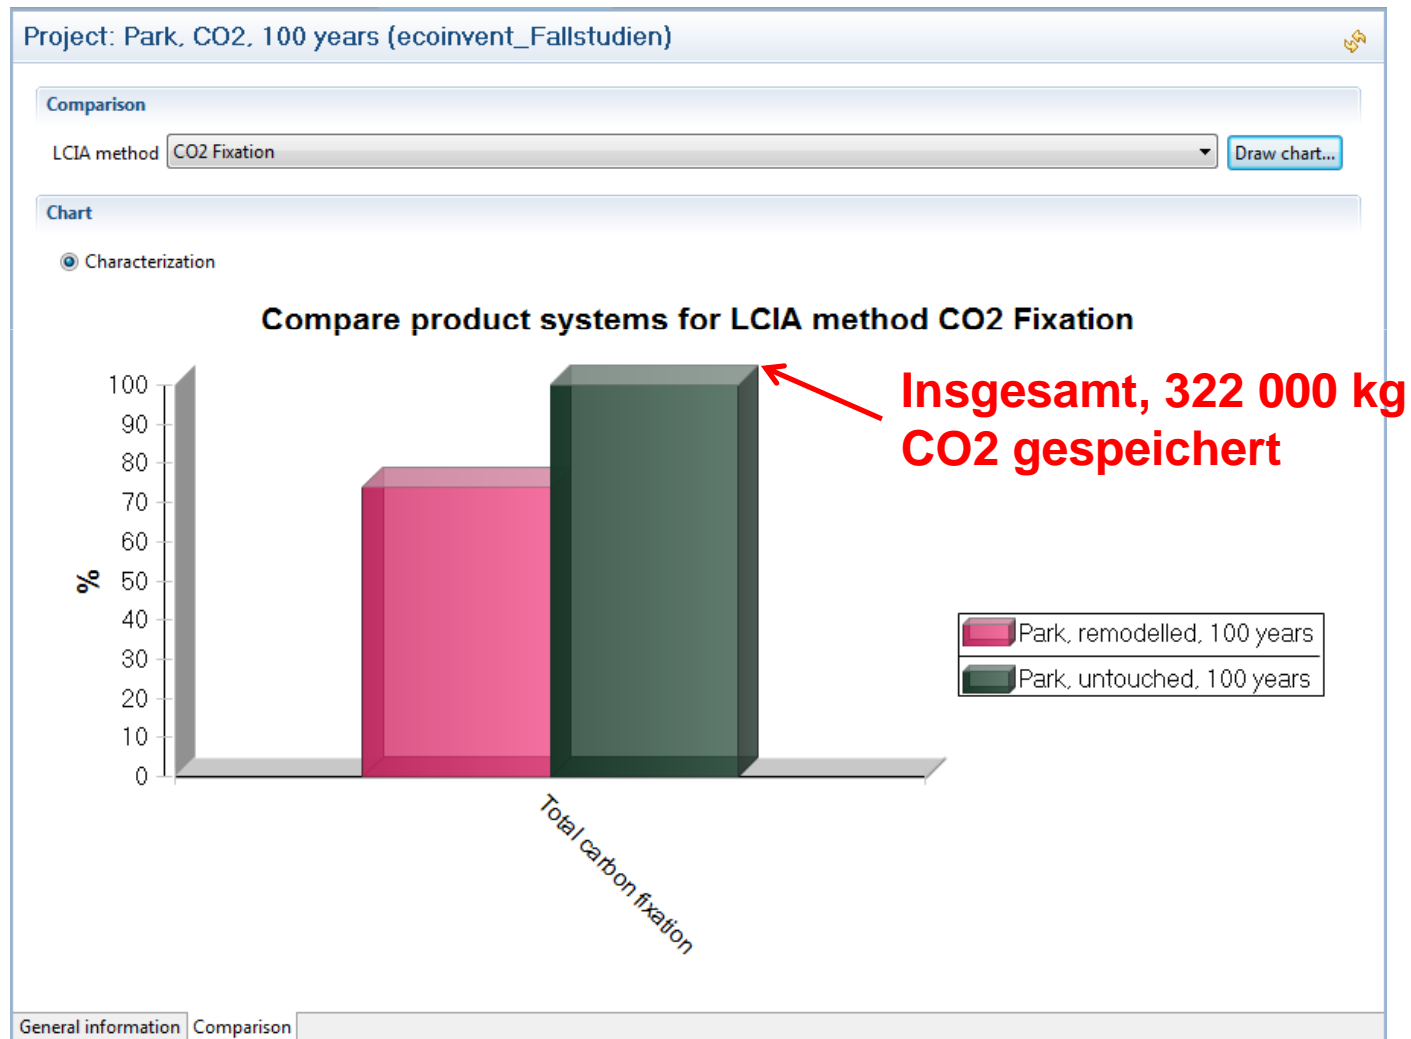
Project: Park, CO2, 100 years (ecoinvent_Fallstudien)

Comparison

LCIA method CO2 Fixation

Draw chart...

Chart

Characterization

Compare product systems for LCIA method CO2 Fixation

100
90
80
70
60
50
40
30
20
10
0

%

Total carbon fixation

Insgesamt, 322 000 kg CO2 gespeichert

Park, remodelled, 100 years
Park, untouched, 100 years

General information | Comparison